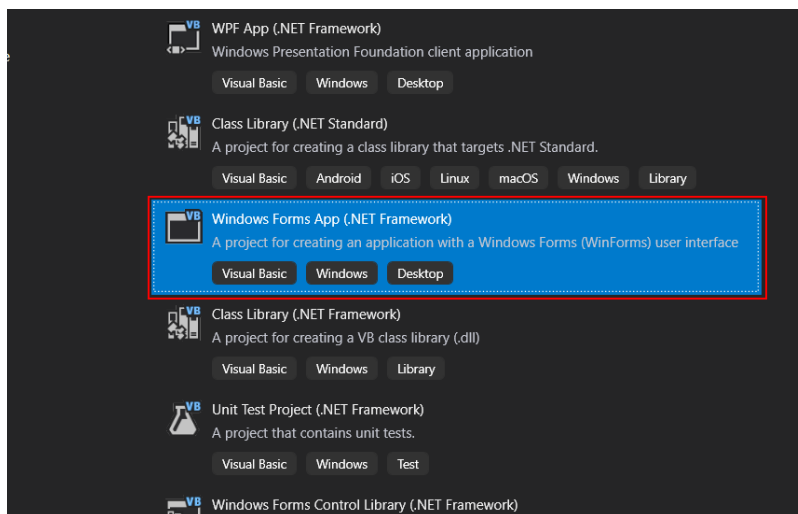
VB

WPF App (.NET Framework)
Windows Presentation Foundation client application
Visual Basic Windows Desktop

VB

Class Library (.NET Standard)
A project for creating a class library that targets .NET Standard.
Visual Basic Android iOS Linux macOS Windows Library

VB

Windows Forms App (.NET Framework)
A project for creating an application with a Windows Forms (WinForms) user interface
Visual Basic Windows Desktop

VB

Class Library (.NET Framework)
A project for creating a VB class library (.dll)
Visual Basic Windows Library

VB

Unit Test Project (.NET Framework)
A project that contains unit tests.
Visual Basic Windows Test

VB

Windows Forms Control Library (.NET Framework)